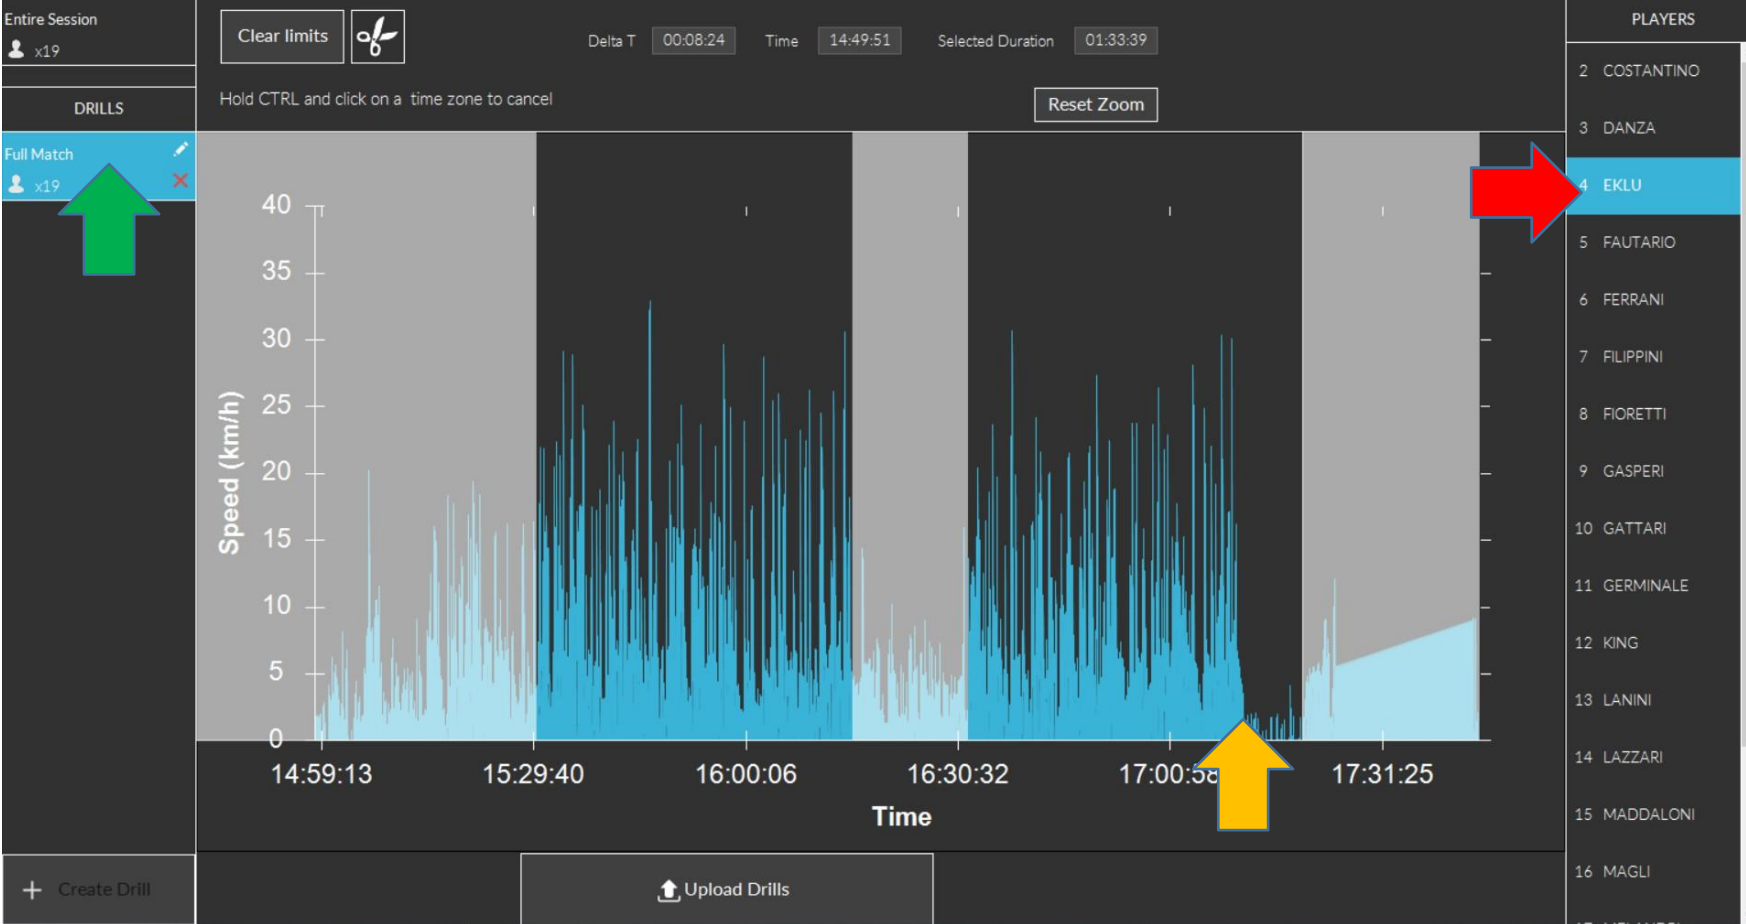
Entire Session
x19

DRILLS

Full Match
x19

Clear limits

Delta T 00:08:24 Time 14:49:51 Selected Duration 01:33:39

Hold CTRL and click on a time zone to cancel

Reset Zoom

40
35
30
25
20
15
10
5
0

Speed (km/h)

14:59:13
15:29:40
16:00:06
16:30:32
17:00:58
17:31:25

Time

Create Drill

Upload Drills

PLAYERS
2 COSTANTINO
3 DANZA
4 EKLU
5 FAUTARIO
6 FERRANI
7 FILIPPINI
8 FIORETTI
9 GASPERI
10 GATTARI
11 GERMINALE
12 KING
13 LANINI
14 LAZZARI
15 MADDALONI
16 MAGLI